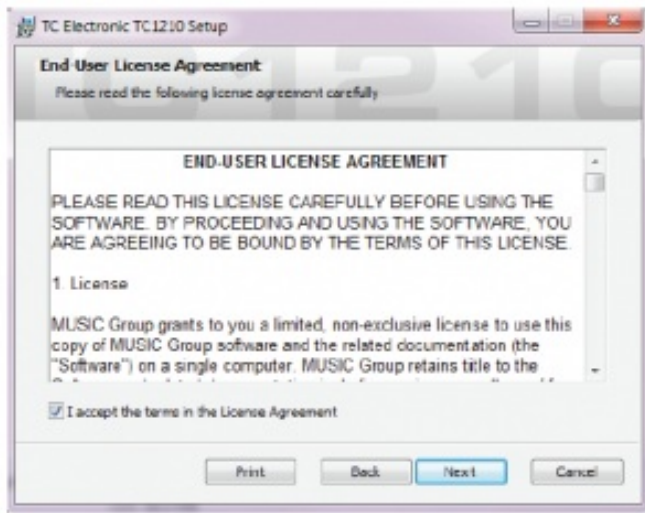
TC Electronic TC1210 Setup

End-User License Agreement

Please read the following license agreement carefully

END-USER LICENSE AGREEMENT

PLEASE READ THIS LICENSE CAREFULLY BEFORE USING THE SOFTWARE. BY PROCEEDING AND USING THE SOFTWARE, YOU ARE AGREEING TO BE BOUND BY THE TERMS OF THIS LICENSE.

1. License

MUSIC Group grants to you a limited, non-exclusive license to use this copy of MUSIC Group software and the related documentation (the "Software") on a single computer. MUSIC Group retains title to the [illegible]

I accept the terms in the License Agreement

Print Back Next Cancel